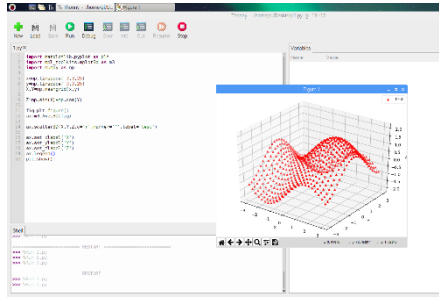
Thonny
New Load Save Run Debug Over Into Out Resume Stop
1.py
import matplotlib.pyplot as plt
from mpl_toolkits.mplot3d import Axes3D
import numpy as np
Variables
Name Value
Figure 1
Shell
>>> %Run 1.py
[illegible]